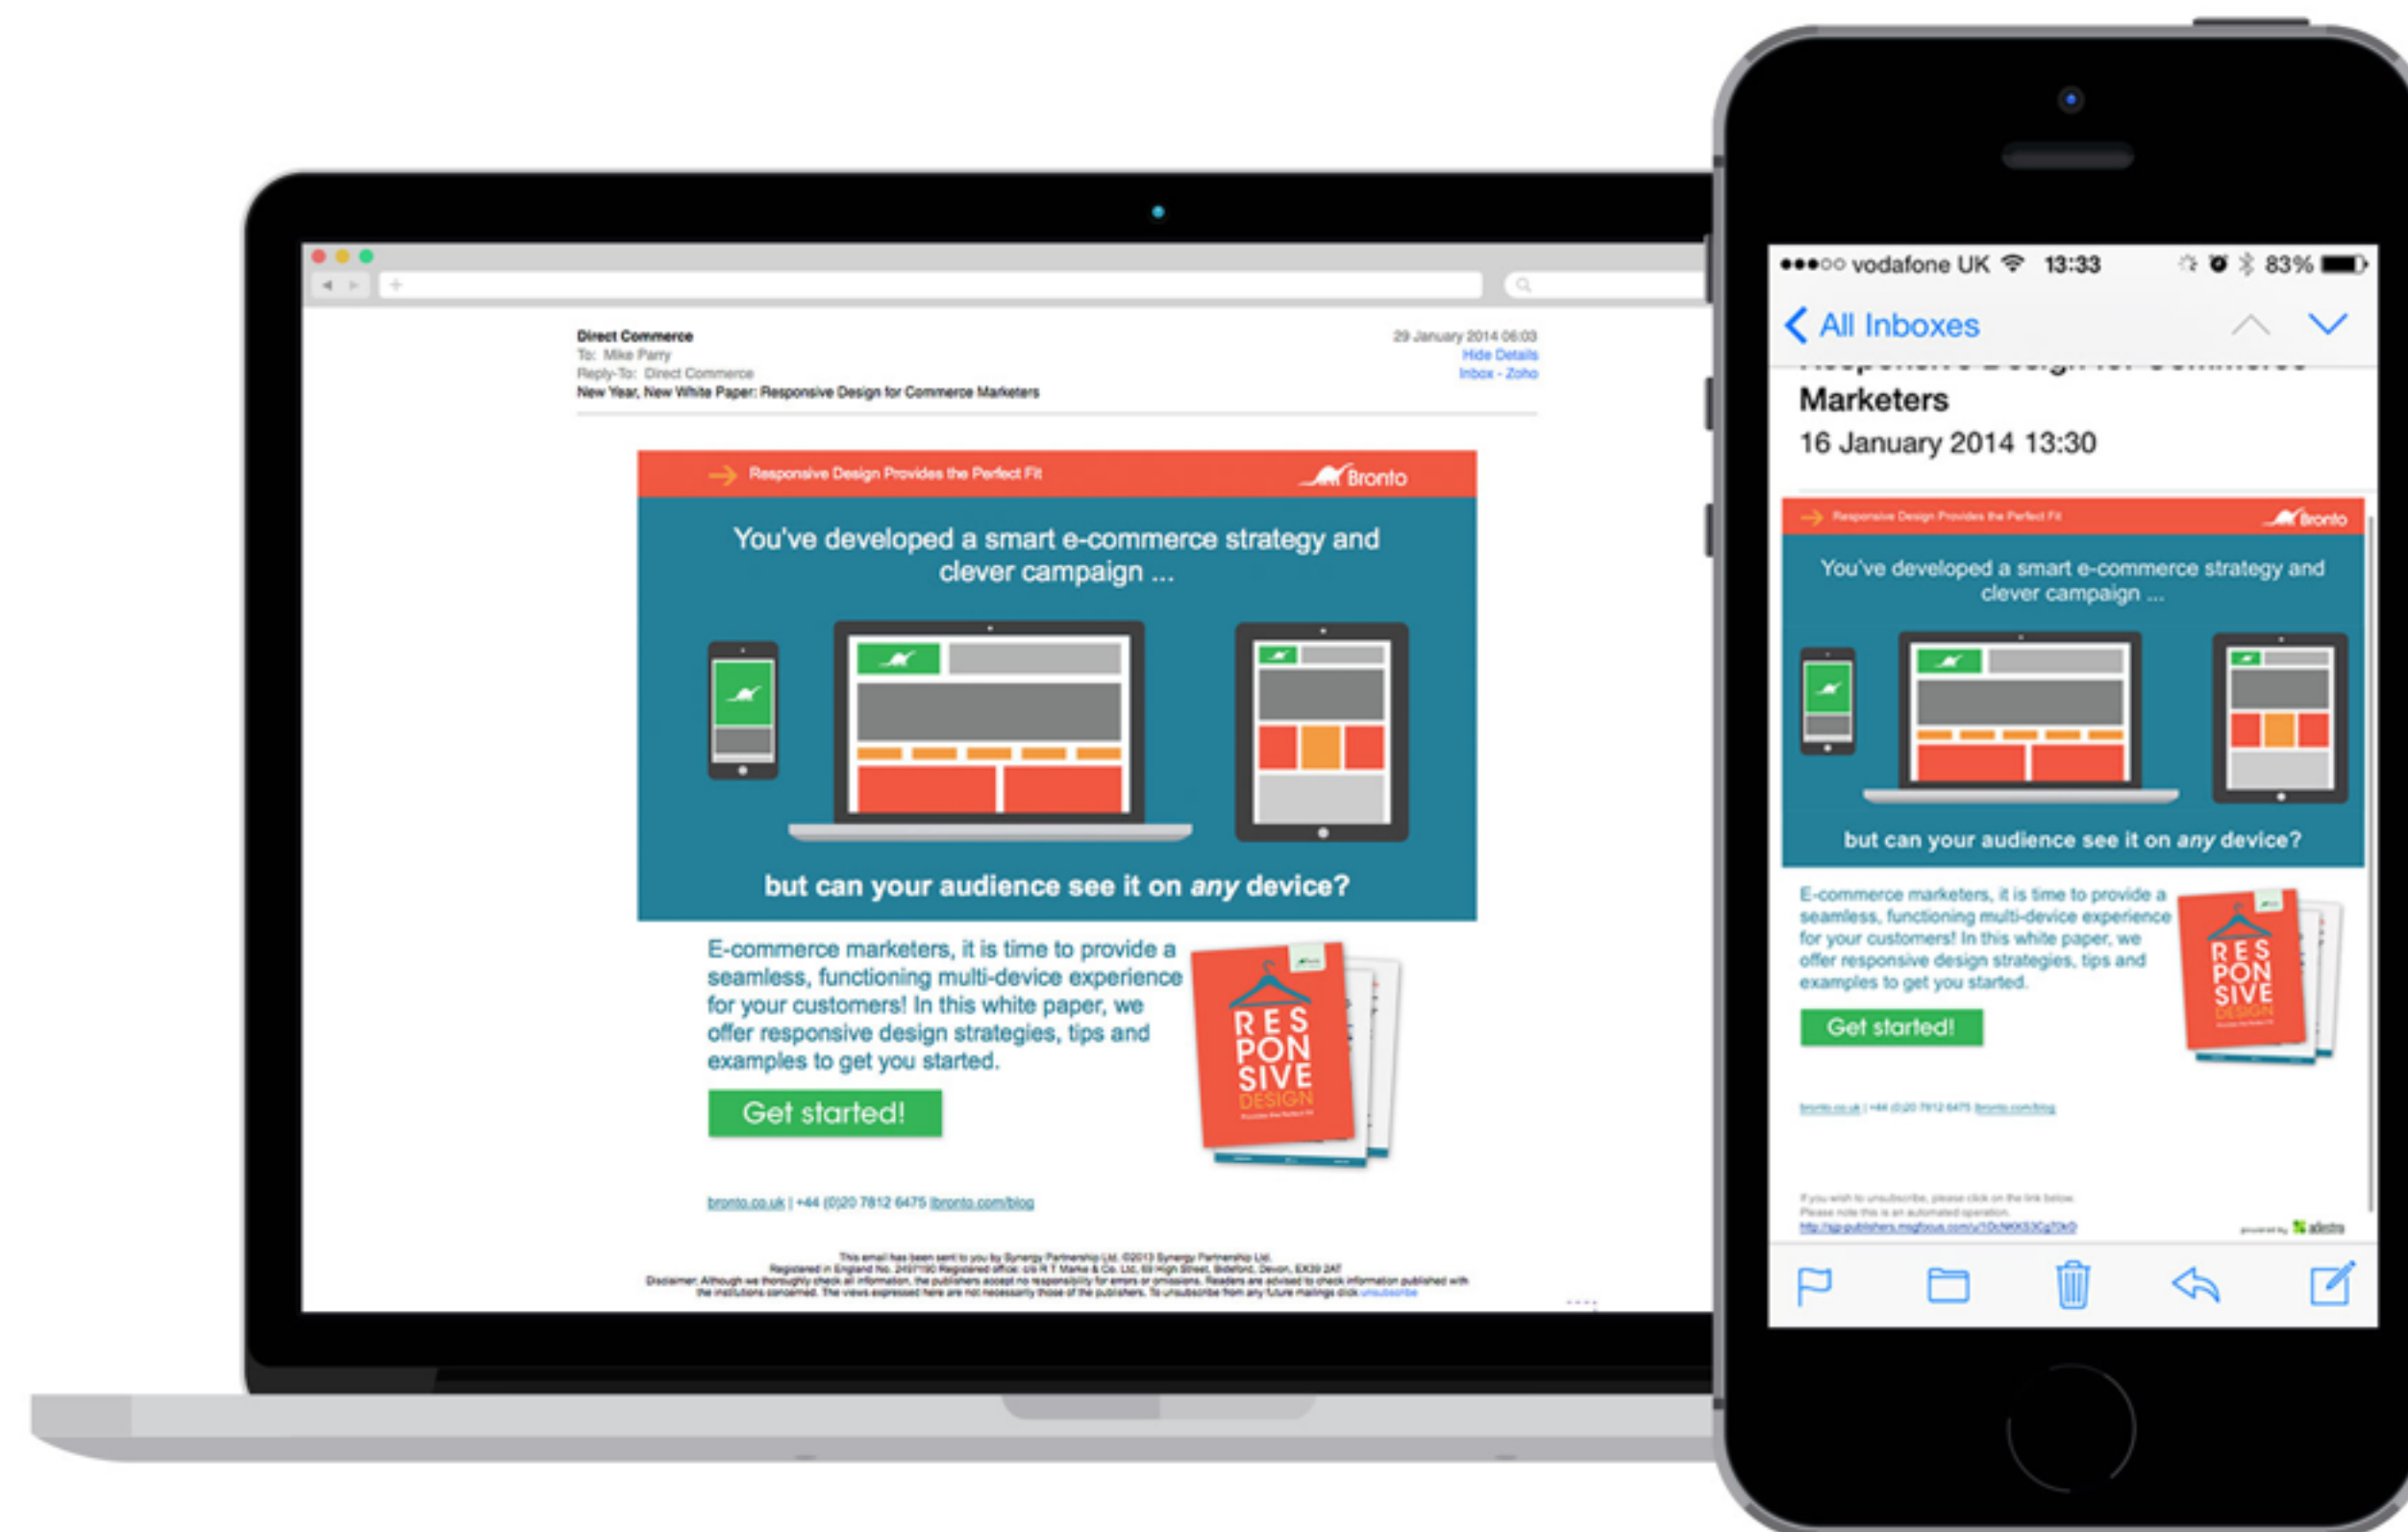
Direct Commerce
To: Mike Parry
Reply-To: Direct Commerce
New Year, New White Paper: Responsive Design for Commerce Marketers

29 January 2014 06:03
Hide Details
Inbox - Zoho

Responsive Design Provides the Perfect Fit
Bronto

You've developed a smart e-commerce strategy and clever campaign ...

but can your audience see it on *any* device?

E-commerce marketers, it is time to provide a seamless, functioning multi-device experience for your customers! In this white paper, we offer responsive design strategies, tips and examples to get you started.

Get started!

RES PON SIVE DESIGN

bronto.co.uk | +44 (0)20 7812 6475 | bronto.com/blog

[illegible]

●●●○○ vodafone UK 13:33 83%

All Inboxes

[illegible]
Marketers
16 January 2014 13:30

Responsive Design Provides the Perfect Fit
Bronto

You've developed a smart e-commerce strategy and clever campaign ...

but can your audience see it on *any* device?

E-commerce marketers, it is time to provide a seamless, functioning multi-device experience for your customers! In this white paper, we offer responsive design strategies, tips and examples to get you started.

Get started!

RES PON SIVE DESIGN

bronto.co.uk | +44 (0)20 7812 6475 bronto.com/blog

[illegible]

adestra